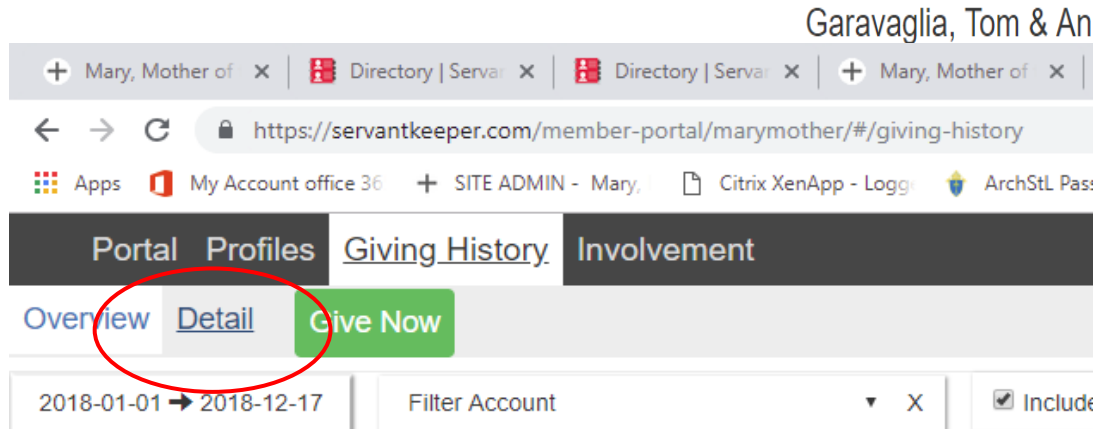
Garavaglia, Tom & An

Mary, Mother of ×
Directory | Servar ×
Directory | Servar ×
Mary, Mother of ×

https://servantkeeper.com/member-portal/marymother/#/giving-history

Apps
My Account office 36
SITE ADMIN - Mary,
Citrix XenApp - Logge
ArchStL Pass

Portal Profiles Giving History Involvement

Overview Detail Give Now

2018-01-01 → 2018-12-17
Filter Account ▾ X
Include